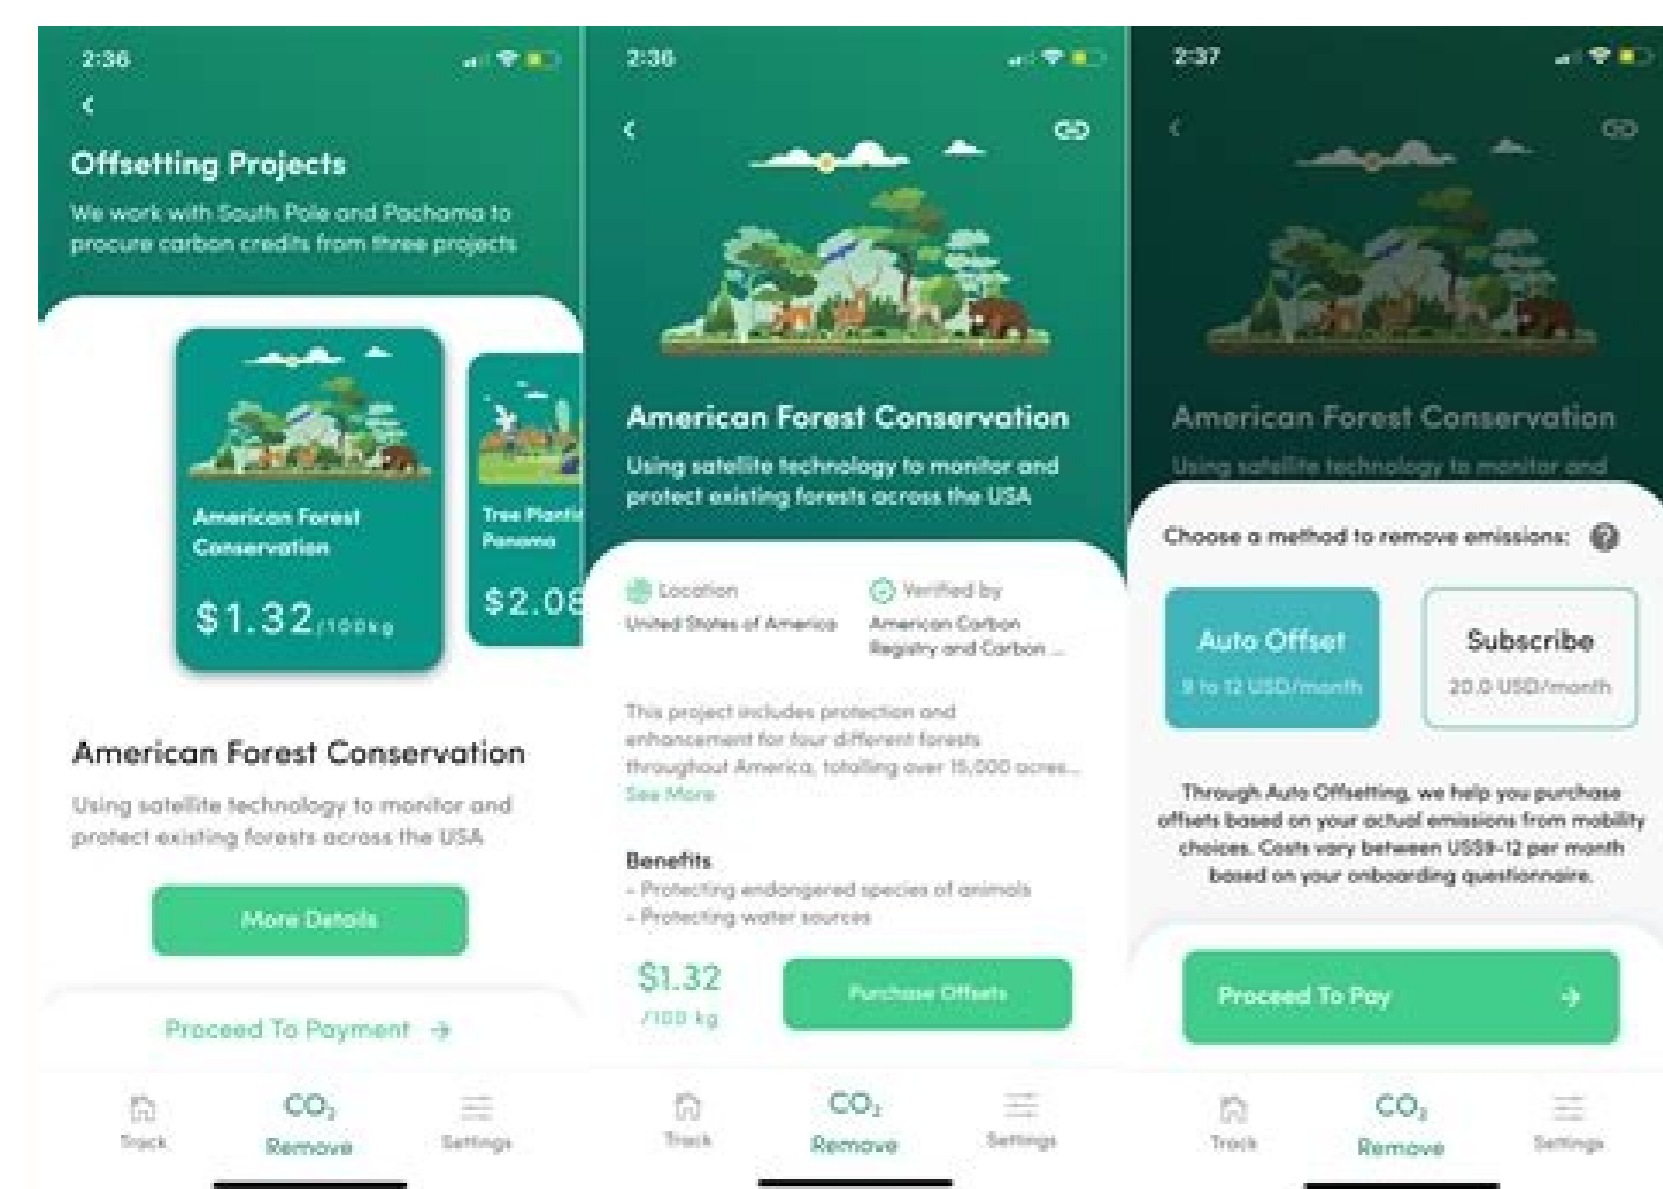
2:36

Offsetting Projects

We work with South Pole and Pachama to procure carbon credits from three projects

American Forest Conservation

$1.32/100kg

Tree Planti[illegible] Panama

$2.0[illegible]

American Forest Conservation

Using satellite technology to monitor and protect existing forests across the USA

More Details

Proceed To Payment

Track

$CO_2$

Remove

Settings

2:36

American Forest Conservation

Using satellite technology to monitor and protect existing forests across the USA

Location

United States of America

Verified by

American Carbon Registry and Carbon ...

This project includes protection and enhancement for four different forests throughout America, totalling over 15,000 acres... See More

Benefits

- Protecting endangered species of animals
- Protecting water sources

$1.32 /100 kg

Purchase Offsets

Track

$CO_2$

Remove

Settings

2:37

American Forest Conservation

Using satellite technology to monitor and

Choose a method to remove emissions:

Auto Offset

9 to 12 USD/month

Subscribe

20.0 USD/month

Through Auto Offsetting, we help you purchase offsets based on your actual emissions from mobility choices. Costs vary between US$9-12 per month based on your onboarding questionnaire.

Proceed To Pay

Track

$CO_2$

Remove

Settings